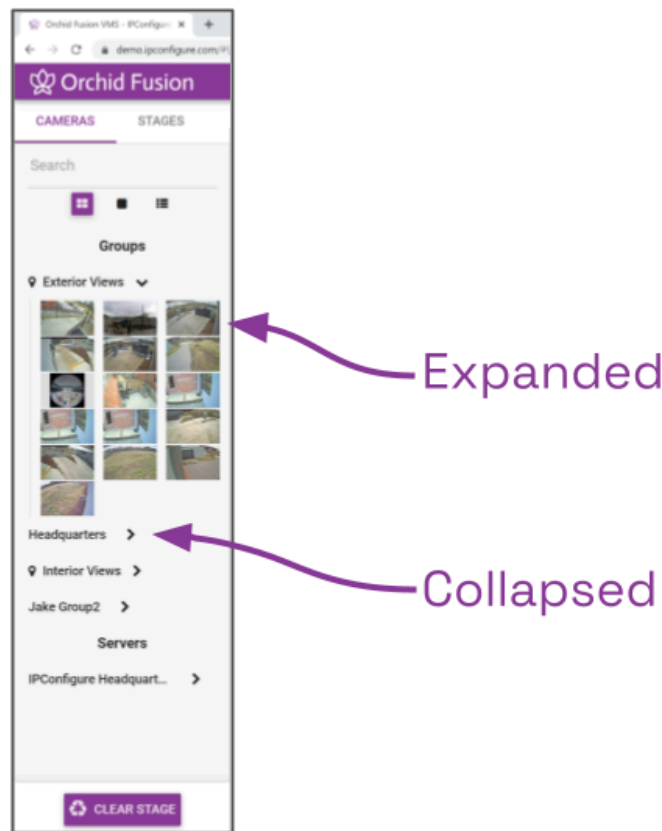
Orchid Fusion VMS - IPConfigur ×
demo.ipconfigure.com/

Orchid Fusion

CAMERAS STAGES

Search

Groups

Exterior Views

Headquarters

Interior Views

Jake Group2

Servers

IPConfigure Headquart...

CLEAR STAGE

Expanded

Collapsed